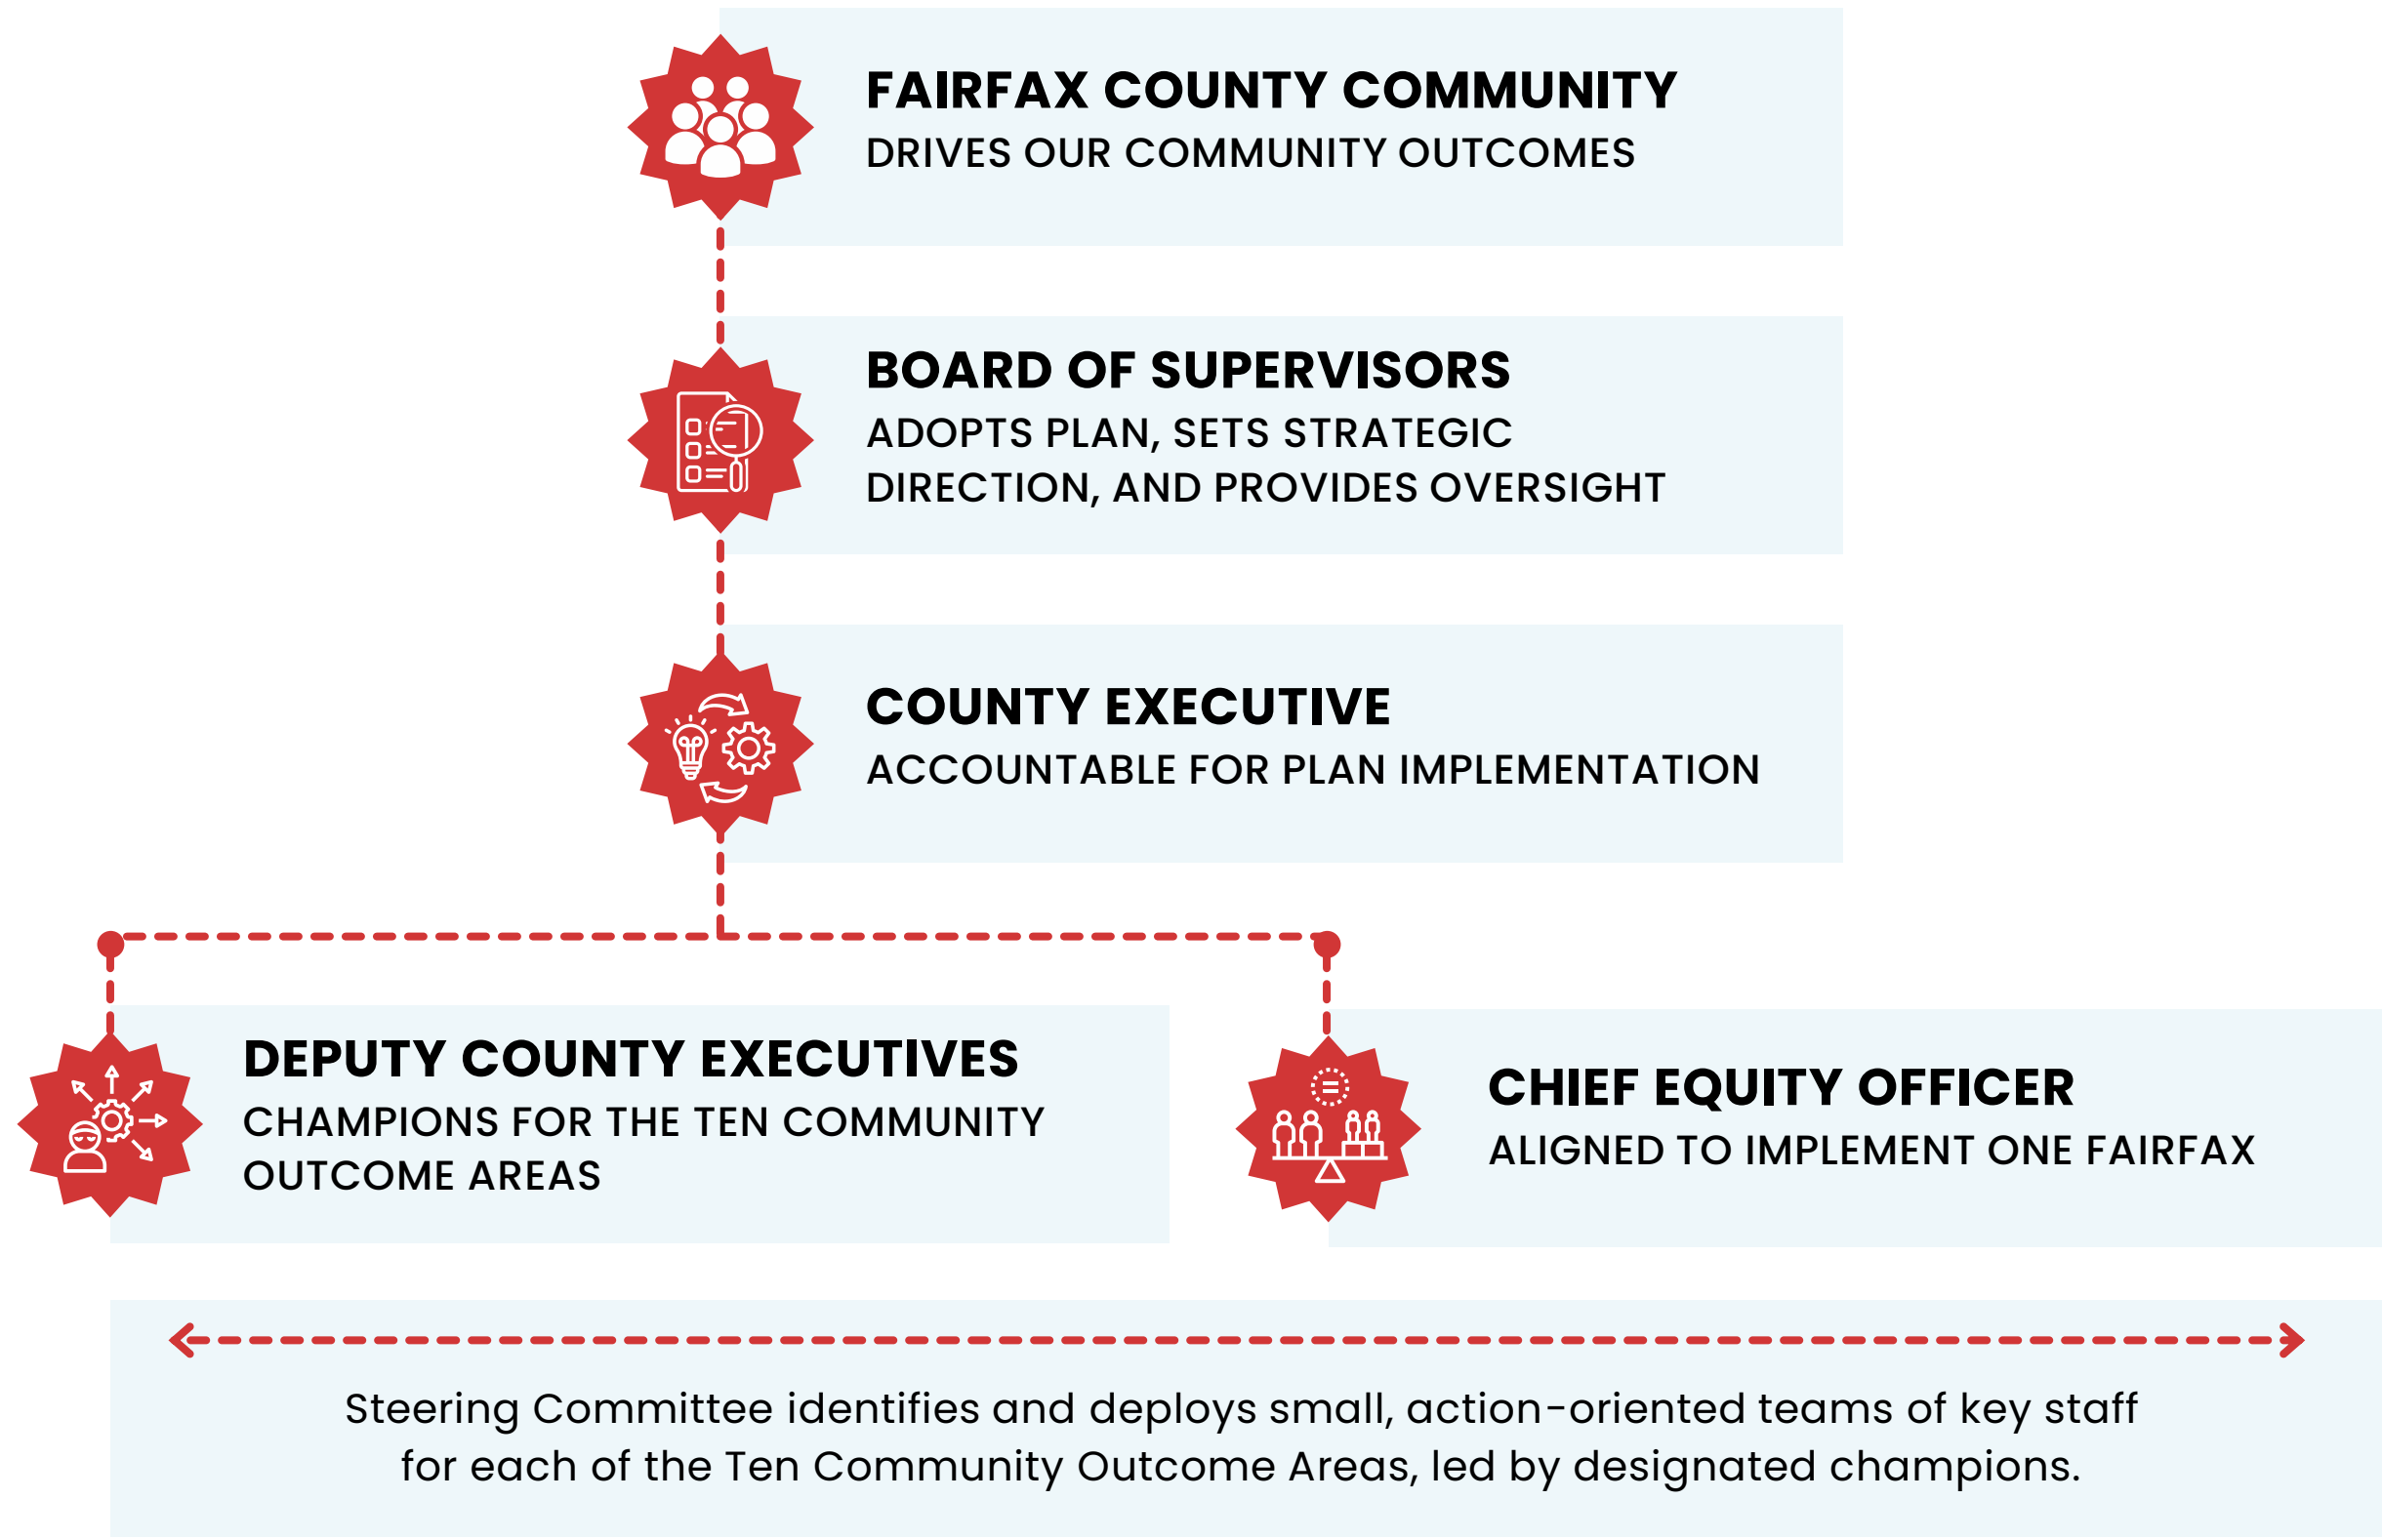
FAIRFAX COUNTY COMMUNITY
DRIVES OUR COMMUNITY OUTCOMES

BOARD OF SUPERVISORS
ADOPTS PLAN, SETS STRATEGIC DIRECTION, AND PROVIDES OVERSIGHT

COUNTY EXECUTIVE
ACCOUNTABLE FOR PLAN IMPLEMENTATION

DEPUTY COUNTY EXECUTIVES
CHAMPIONS FOR THE TEN COMMUNITY OUTCOME AREAS

CHIEF EQUITY OFFICER
ALIGNED TO IMPLEMENT ONE FAIRFAX

Steering Committee identifies and deploys small, action-oriented teams of key staff for each of the Ten Community Outcome Areas, led by designated champions.